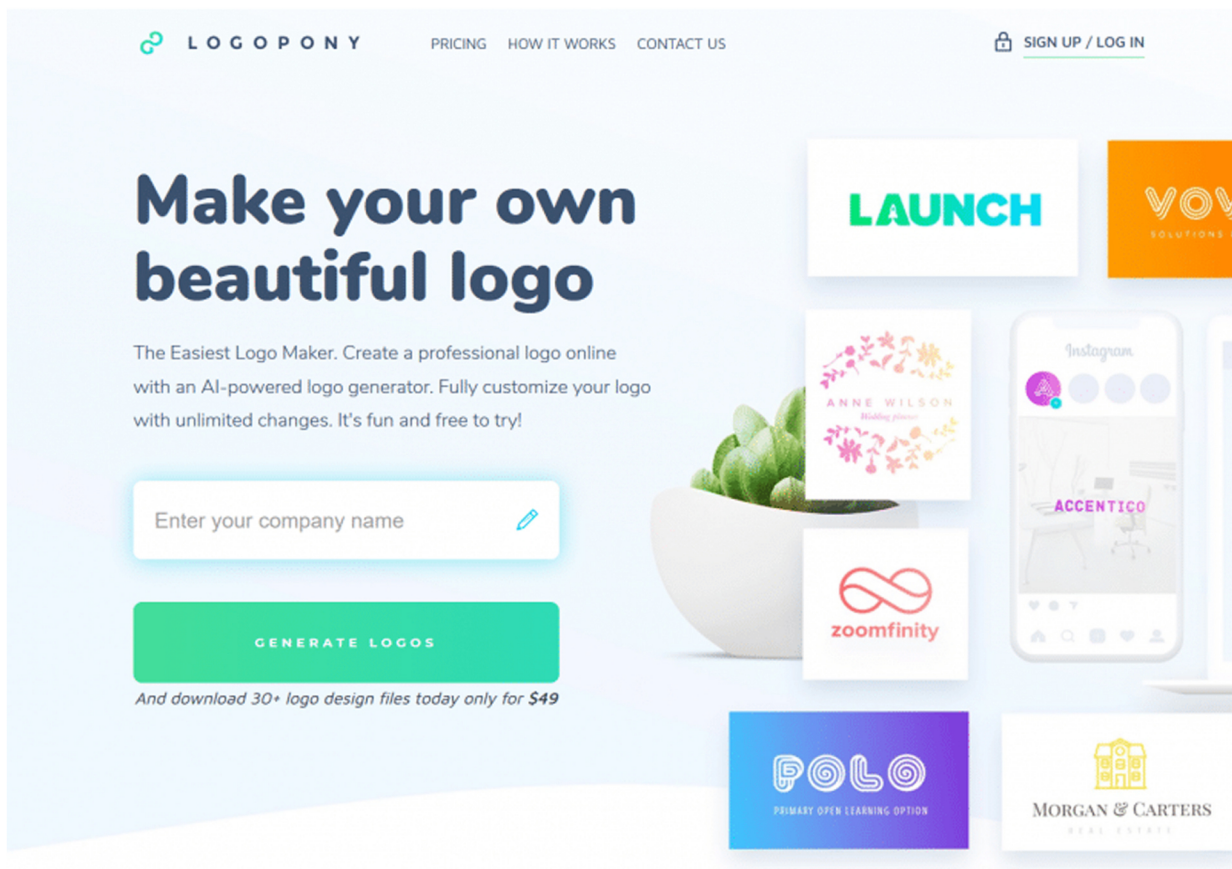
LOGOPONY

PRICING HOW IT WORKS CONTACT US

SIGN UP / LOG IN

Make your own beautiful logo

The Easiest Logo Maker. Create a professional logo online with an AI-powered logo generator. Fully customize your logo with unlimited changes. It's fun and free to try!

Enter your company name

GENERATE LOGOS

And download 30+ logo design files today only for $49

LAUNCH

VOY

SOLUTIONS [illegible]

ANNE WILSON

Wedding planner

Instagram

ACCENTICO

zoomfinity

POLO

PRIMARY OPEN LEARNING OPTION

MORGAN & CARTERS

REAL ESTATE